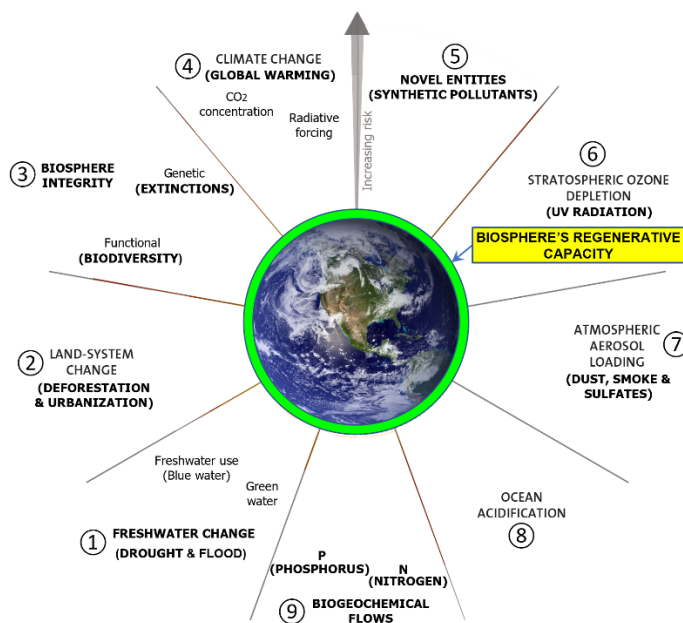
4 CLIMATE CHANGE (GLOBAL WARMING)

CO$_2$ concentration

Radiative forcing

Increasing risk

5 NOVEL ENTITIES (SYNTHETIC POLLUTANTS)

3 BIOSPHERE INTEGRITY

Genetic (EXTINCTIONS)

6 STRATOSPHERIC OZONE DEPLETION (UV RADIATION)

BIOSPHERE'S REGENERATIVE CAPACITY

Functional (BIODIVERSITY)

2 LAND-SYSTEM CHANGE (DEFORESTATION & URBANIZATION)

ATMOSPHERIC AEROSOL LOADING (DUST, SMOKE & SULFATES) 7

Freshwater use (Blue water)

Green water

OCEAN ACIDIFICATION 8

1 FRESHWATER CHANGE (DROUGHT & FLOOD)

P (PHOSPHORUS)

N (NITROGEN)

9 BIOGEOCHEMICAL FLOWS